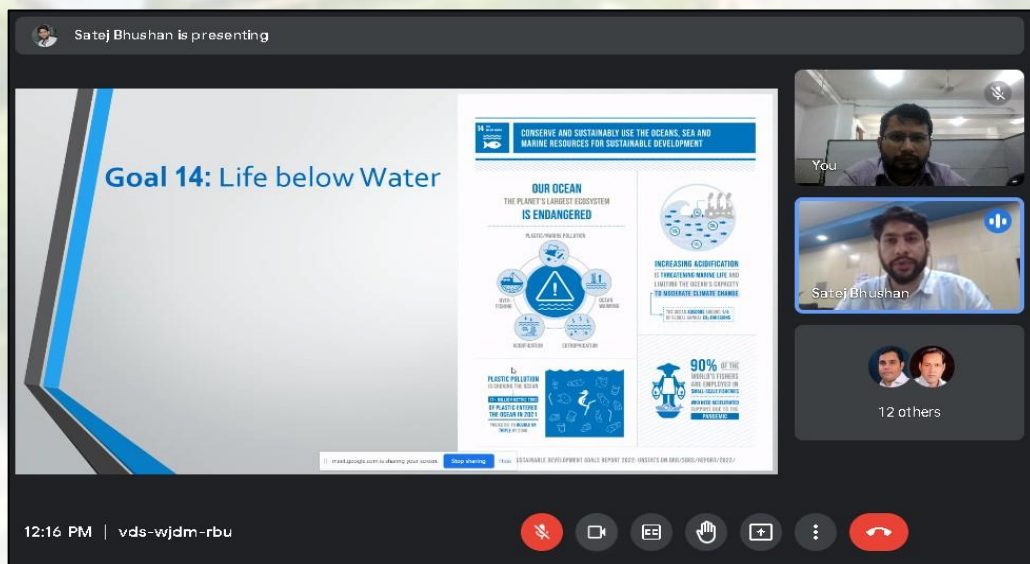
Satej Bhushan is presenting

Goal 14: Life below Water

14

CONSERVE AND SUSTAINABLY USE THE OCEANS, SEA AND MARINE RESOURCES FOR SUSTAINABLE DEVELOPMENT

OUR OCEAN
THE PLANET'S LARGEST ECOSYSTEM
IS ENDANGERED

PLASTIC/MARINE POLLUTION

OVER-FISHING

OCEAN WARMING

ACIDIFICATION

EUTROPHICATION

INCREASING ACIDIFICATION IS THREATENING MARINE LIFE AND LIMITING THE OCEAN'S CAPACITY TO MODERATE CLIMATE CHANGE

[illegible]

PLASTIC POLLUTION IS CHOKING THE OCEAN

17+ MILLION METRIC TONS OF PLASTIC ENTERED THE OCEAN IN 2021

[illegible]

90% OF THE WORLD'S FISHERS ARE EMPLOYED IN SMALL-SCALE FISHERIES

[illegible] PANDEMIC

meet.google.com is sharing your screen. Stop sharing Hide

SUSTAINABLE DEVELOPMENT GOALS REPORT 2022: UNSTATS.UN.ORG/SDGS/REPORT/2022/

You

Satej Bhushan

12 others

12:16 PM | vds-wjdm-rbu